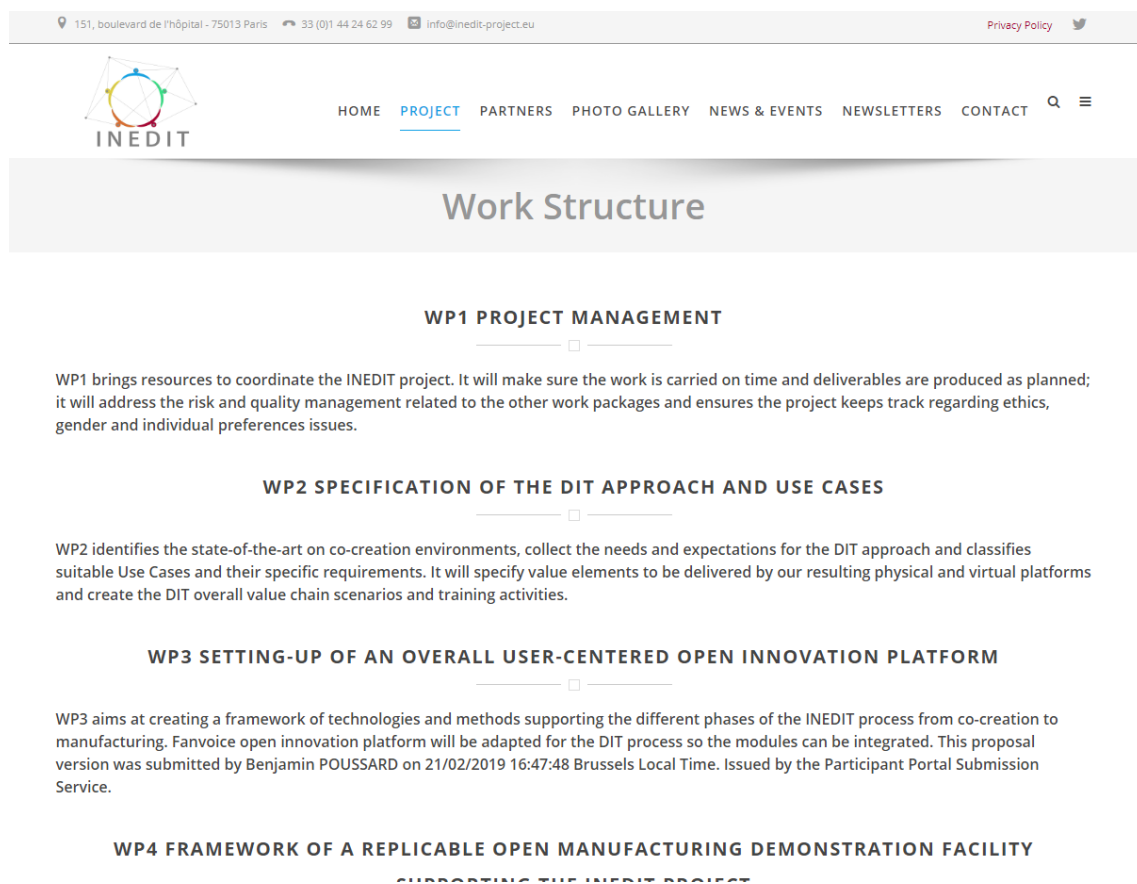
151, boulevard de l'hôpital - 75013 Paris 33 (0)1 44 24 62 99 info@inedit-project.eu Privacy Policy

INEDIT

HOME PROJECT PARTNERS PHOTO GALLERY NEWS & EVENTS NEWSLETTERS CONTACT

Work Structure

WP1 PROJECT MANAGEMENT

WP1 brings resources to coordinate the INEDIT project. It will make sure the work is carried on time and deliverables are produced as planned; it will address the risk and quality management related to the other work packages and ensures the project keeps track regarding ethics, gender and individual preferences issues.

WP2 SPECIFICATION OF THE DIT APPROACH AND USE CASES

WP2 identifies the state-of-the-art on co-creation environments, collect the needs and expectations for the DIT approach and classifies suitable Use Cases and their specific requirements. It will specify value elements to be delivered by our resulting physical and virtual platforms and create the DIT overall value chain scenarios and training activities.

WP3 SETTING-UP OF AN OVERALL USER-CENTERED OPEN INNOVATION PLATFORM

WP3 aims at creating a framework of technologies and methods supporting the different phases of the INEDIT process from co-creation to manufacturing. Fanvoice open innovation platform will be adapted for the DIT process so the modules can be integrated. This proposal version was submitted by Benjamin POUSSARD on 21/02/2019 16:47:48 Brussels Local Time. Issued by the Participant Portal Submission Service.

WP4 FRAMEWORK OF A REPLICABLE OPEN MANUFACTURING DEMONSTRATION FACILITY

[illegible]